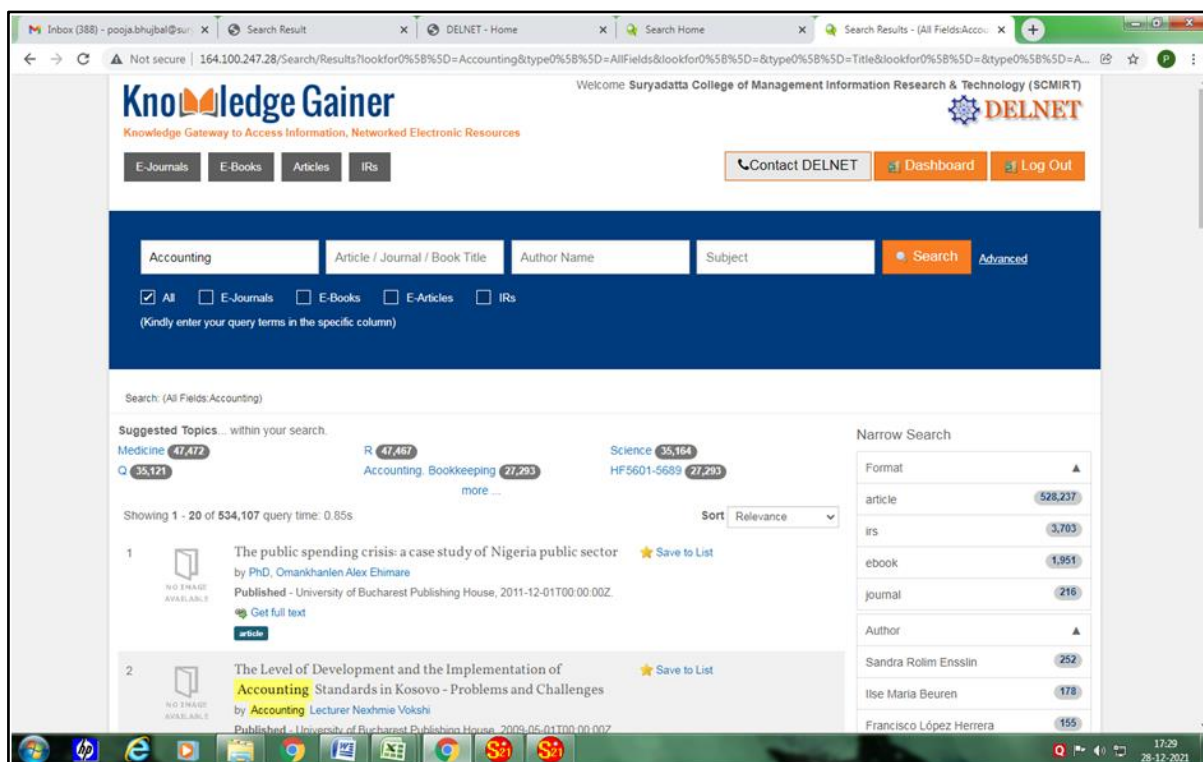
Inbox (388) - pooja.bhujbal@sur | Search Result | DELNET - Home | Search Home | Search Results - (All Fields:Accou

Not secure | 164.100.247.28/Search/Results?lookfor0%5B%5D=Accounting&type0%5B%5D=AllFields&lookfor0%5B%5D=&type0%5B%5D=Title&lookfor0%5B%5D=&type0%5B%5D=A...

Knowledge Gainer
Knowledge Gateway to Access Information, Networked Electronic Resources

Welcome Suryadatta College of Management Information Research & Technology (SCMIRT)
DELNET

E-Journals | E-Books | Articles | IRs

Contact DELNET | Dashboard | Log Out

Accounting | Article / Journal / Book Title | Author Name | Subject | Search | Advanced

All | E-Journals | E-Books | E-Articles | IRs
(Kindly enter your query terms in the specific column)

Search: (All Fields:Accounting)

Suggested Topics... within your search.
Medicine 47,472 | R 47,467 | Science 35,164
Q 35,121 | Accounting. Bookkeeping 27,293 | HF5601-5689 27,293
more ...

Showing 1 - 20 of 534,107 query time: 0.85s
Sort Relevance

1 NO IMAGE AVAILABLE
The public spending crisis: a case study of Nigeria public sector
by PhD, Omankhanlen Alex Ehimare
Published - University of Bucharest Publishing House, 2011-12-01T00:00:00Z.
Get full text
article
Save to List

2 NO IMAGE AVAILABLE
The Level of Development and the Implementation of Accounting Standards in Kosovo - Problems and Challenges
by Accounting Lecturer Nexhmie Vokshi
Published - University of Bucharest Publishing House, 2009-05-01T00:00:00Z
Save to List

Narrow Search
Format
article 528,237
irs 3,703
ebook 1,951
journal 216
Author
Sandra Rolim Ensslin 252
Ilse Maria Beuren 178
Francisco López Herrera 155

17:29
28-12-2021